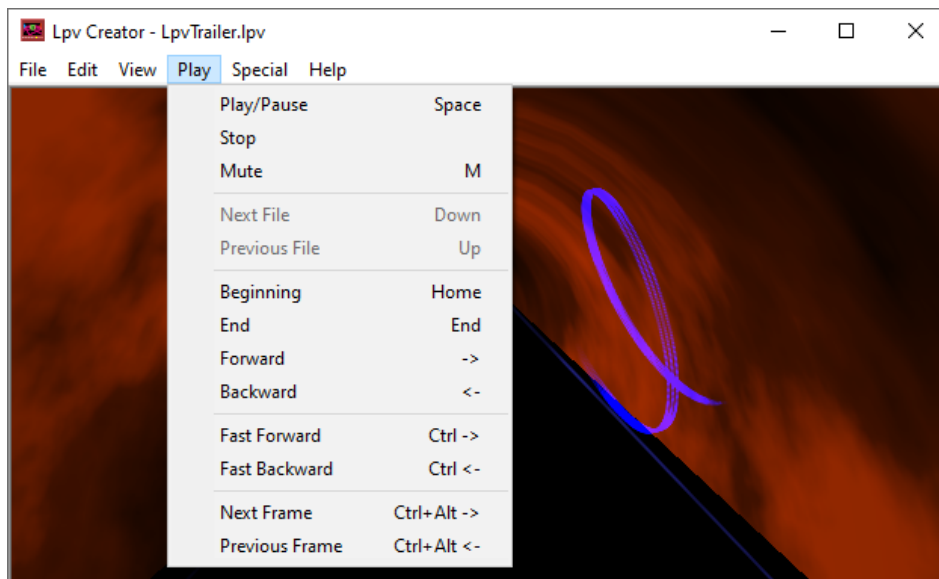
Lpv Creator - LpvTrailer.lpv

File Edit View Play Special Help

| | |
|---|---|
| Play/Pause | Space |
| Stop | |
| Mute | M |
| Next File | Down |
| Previous File | Up |
| Beginning | Home |
| End | End |
| Forward | -> |
| Backward | <- |
| Fast Forward | Ctrl -> |
| Fast Backward | Ctrl <- |
| Next Frame | Ctrl+Alt -> |
| Previous Frame | Ctrl+Alt <- |